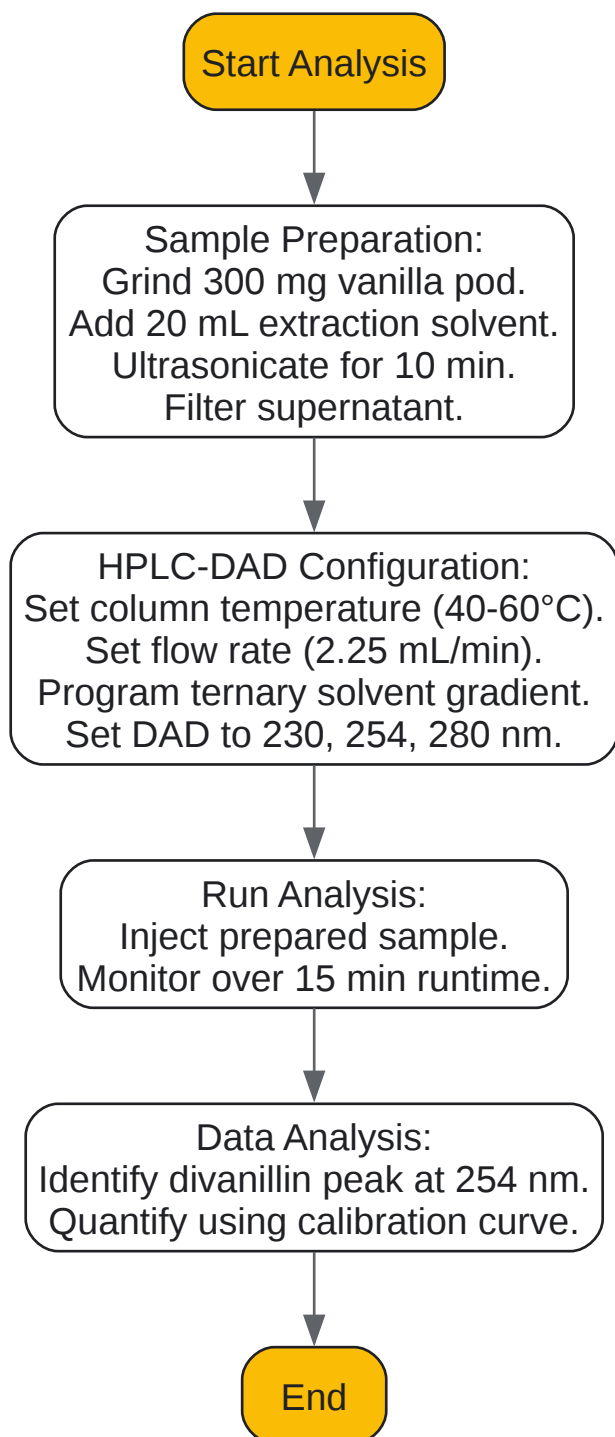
Start Analysis

Sample Preparation:
Grind 300 mg vanilla pod.
Add 20 mL extraction solvent.
Ultrasonicate for 10 min.
Filter supernatant.

HPLC-DAD Configuration:
Set column temperature (40-60°C).
Set flow rate (2.25 mL/min).
Program ternary solvent gradient.
Set DAD to 230, 254, 280 nm.

Run Analysis:
Inject prepared sample.
Monitor over 15 min runtime.

Data Analysis:
Identify divanillin peak at 254 nm.
Quantify using calibration curve.

End